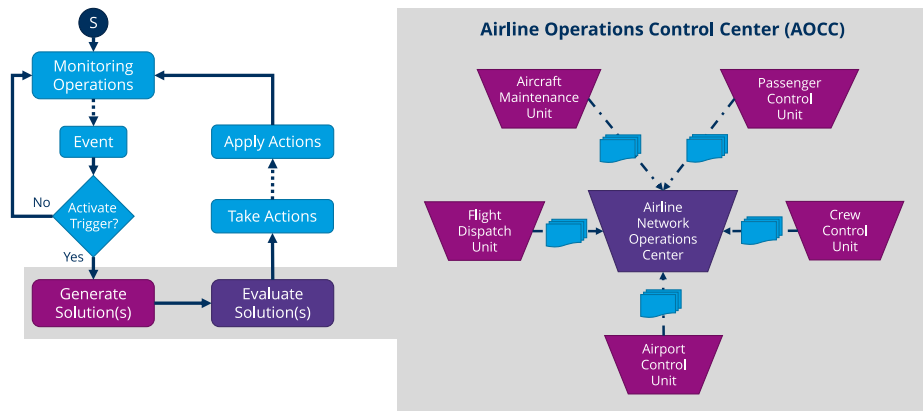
S

Monitoring Operations

Event

Activate Trigger?

No

Yes

Generate Solution(s)

Evaluate Solution(s)

Take Actions

Apply Actions

Airline Operations Control Center (AOCC)

Aircraft Maintenance Unit

Passenger Control Unit

Flight Dispatch Unit

Airline Network Operations Center

Crew Control Unit

Airport Control Unit